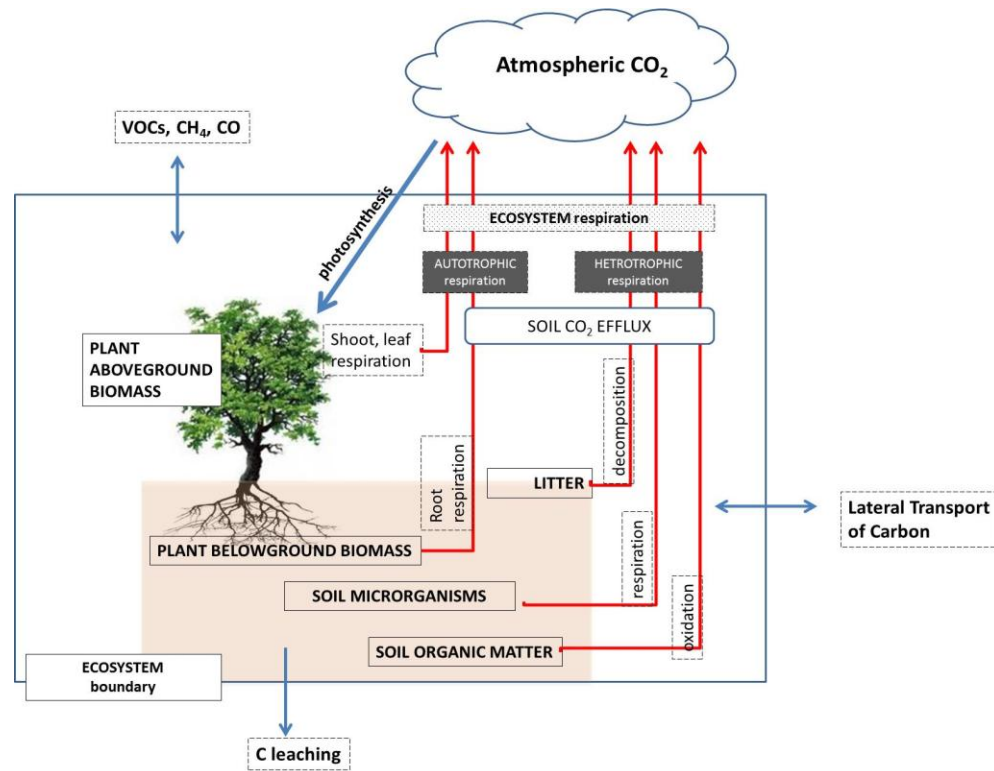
Atmospheric $CO_2$

VOCs, $CH_4$, CO

photosynthesis

ECOSYSTEM respiration

AUTOTROPHIC respiration

HETROTROPHIC respiration

SOIL $CO_2$ EFFLUX

Shoot, leaf respiration

PLANT ABOVEGROUND BIOMASS

decomposition

Root respiration

LITTER

Lateral Transport of Carbon

PLANT BELOWGROUND BIOMASS

respiration

SOIL MICRORGANISMS

oxidation

SOIL ORGANIC MATTER

ECOSYSTEM boundary

C leaching